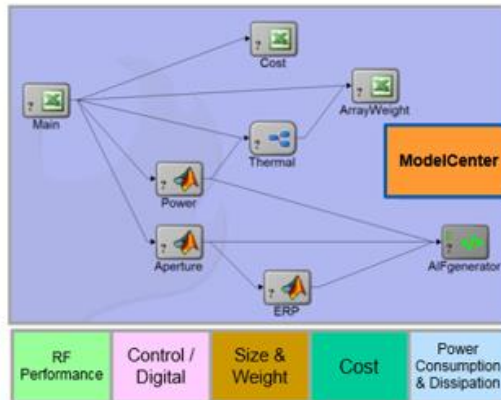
Main

Cost

ArrayWeight

Thermal

ModelCenter

Power

Aperture

AIFgenerator

ERP

| RF Performance | Control / Digital | Size & Weight | Cost | Power Consumption & Dissipation |
|---|---|---|---|---|